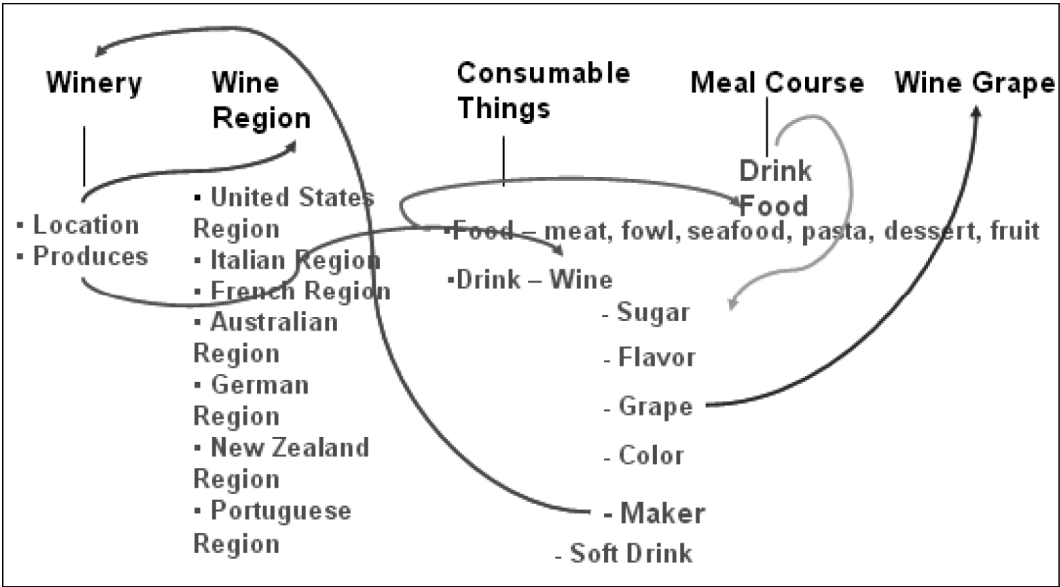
Winery

▪ Location
▪ Produces

Wine Region

▪ United States Region
▪ Italian Region
▪ French Region
▪ Australian Region
▪ German Region
▪ New Zealand Region
▪ Portuguese Region

Consumable Things

▪Food – meat, fowl, seafood, pasta, dessert, fruit
▪Drink – Wine
- Sugar
- Flavor
- Grape
- Color
- Maker
- Soft Drink

Meal Course

Drink
Food

Wine Grape